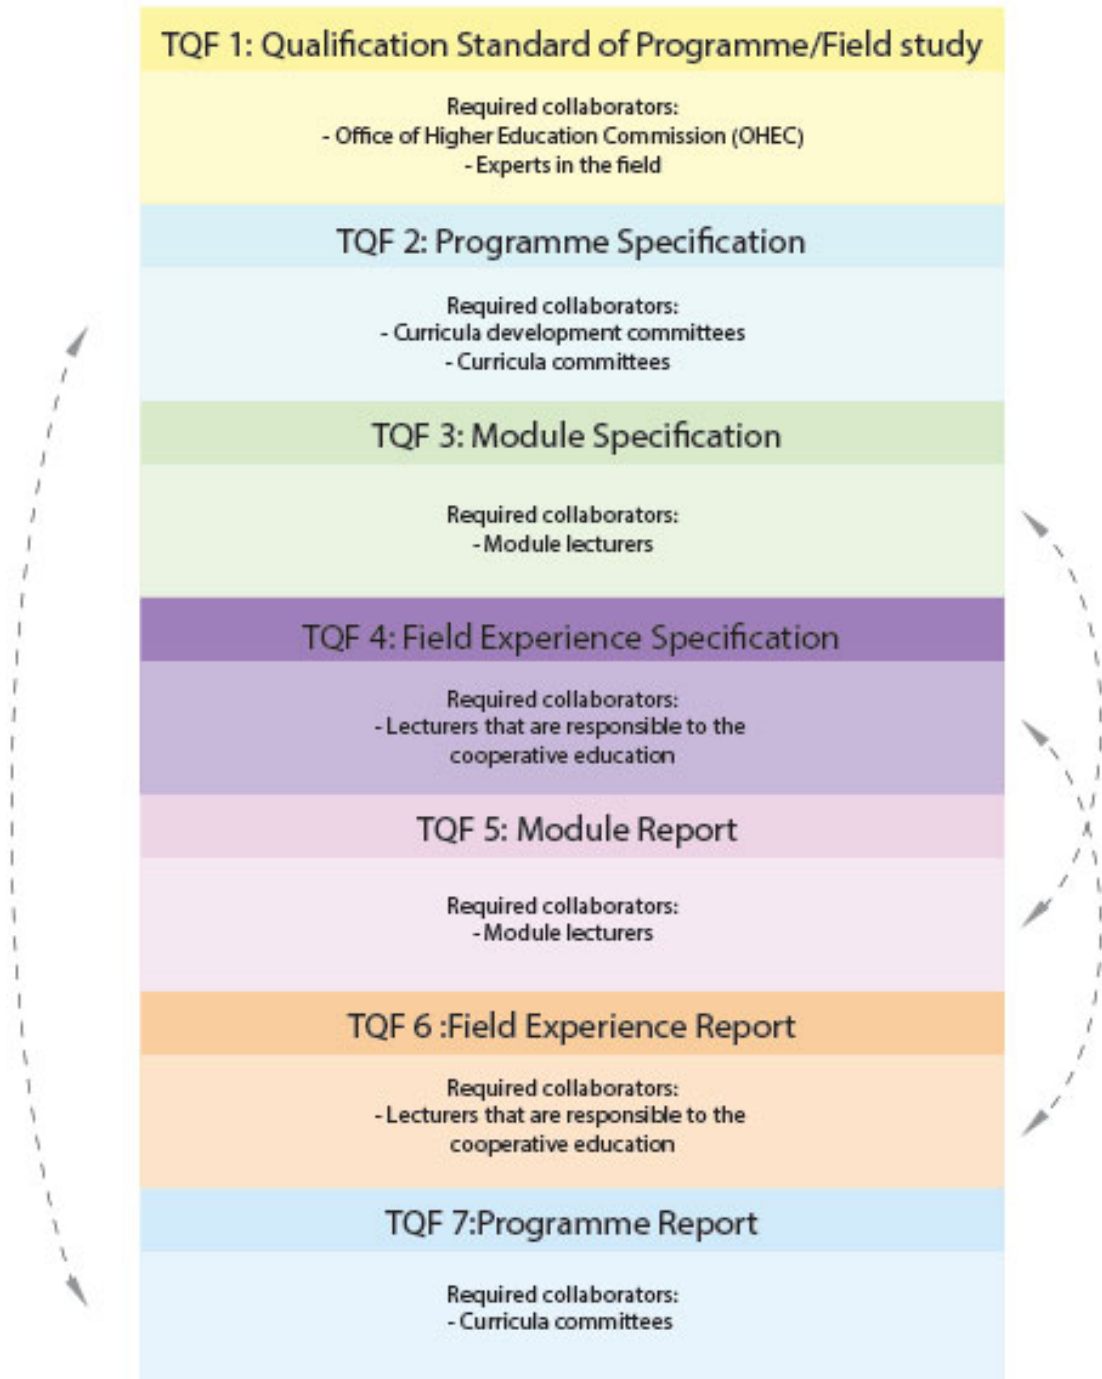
TQF 1: Qualification Standard of Programme/Field study

Required collaborators:
- Office of Higher Education Commission (OHEC)
- Experts in the field

TQF 2: Programme Specification

Required collaborators:
- Curricula development committees
- Curricula committees

TQF 3: Module Specification

Required collaborators:
- Module lecturers

TQF 4: Field Experience Specification

Required collaborators:
- Lecturers that are responsible to the cooperative education

TQF 5: Module Report

Required collaborators:
- Module lecturers

TQF 6 :Field Experience Report

Required collaborators:
- Lecturers that are responsible to the cooperative education

TQF 7:Programme Report

Required collaborators:
- Curricula committees